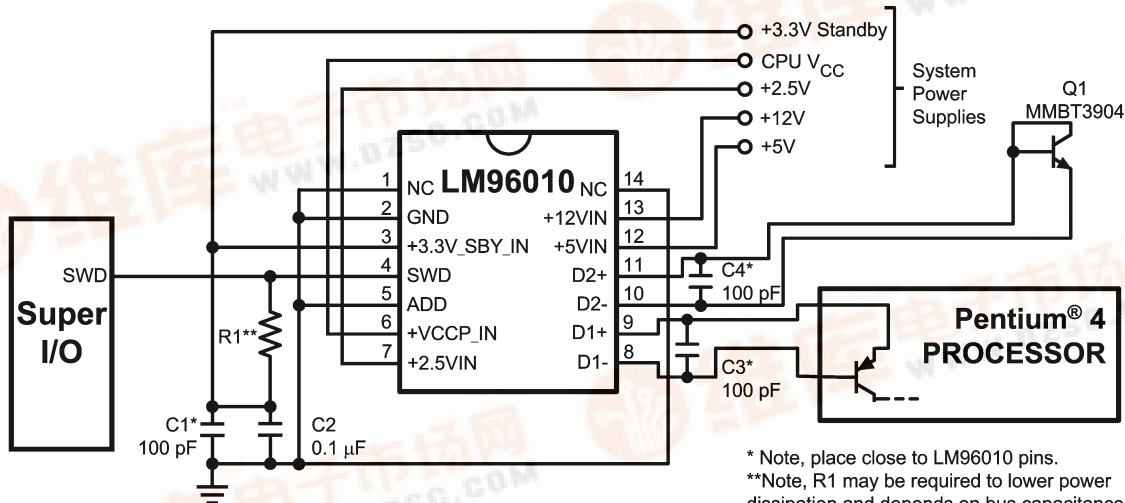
+3.3V Standby
CPU $V_{CC}$
+2.5V
+12V
+5V
System Power Supplies
Q1 MMBT3904
1 NC LM96010 NC 14
2 GND +12VIN 13
3 +3.3V_SBY_IN +5VIN 12
4 SWD D2+ 11
5 ADD D2- 10
6 +VCCP_IN D1+ 9
7 +2.5VIN D1- 8
SWD
Super I/O
R1**
C4* 100 pF
Pentium® 4 PROCESSOR
C3* 100 pF
C1* 100 pF
C2 0.1 μF
* Note, place close to LM96010 pins.
**Note, R1 may be required to lower power dissipation and depends on bus capacitance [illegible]